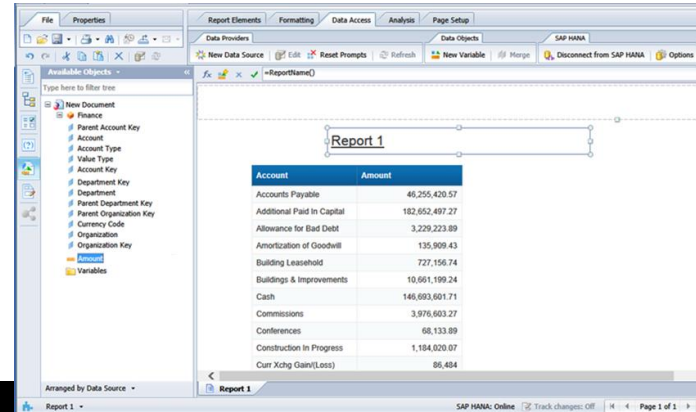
File | Properties

Report Elements | Formatting | Data Access | Analysis | Page Setup

Data Providers
New Data Source | Edit | Reset Prompts | Refresh

Data Objects
New Variable | Merge

SAP HANA
Disconnect from SAP HANA | Options

Available Objects

Type here to filter tree

New Document
Finance
Parent Account Key
Account
Account Type
Value Type
Account Key
Department Key
Department
Parent Department Key
Parent Organization Key
Currency Code
Organization
Organization Key
Amount
Variables

Arranged by Data Source

=ReportName()

Report 1

| Account | Amount |
|---|---|
| Accounts Payable | 46,255,420.57 |
| Additional Paid In Capital | 182,652,497.27 |
| Allowance for Bad Debt | 3,229,223.89 |
| Amortization of Goodwill | 135,909.43 |
| Building Leasehold | 727,156.74 |
| Buildings & Improvements | 10,661,199.24 |
| Cash | 146,693,601.71 |
| Commissions | 3,976,603.27 |
| Conferences | 68,133.89 |
| Construction In Progress | 1,184,020.07 |
| Curr Xchg Gain/(Loss) | 86,484 |

Report 1

Report 1

SAP HANA: Online | Track changes: Off | Page 1 of 1